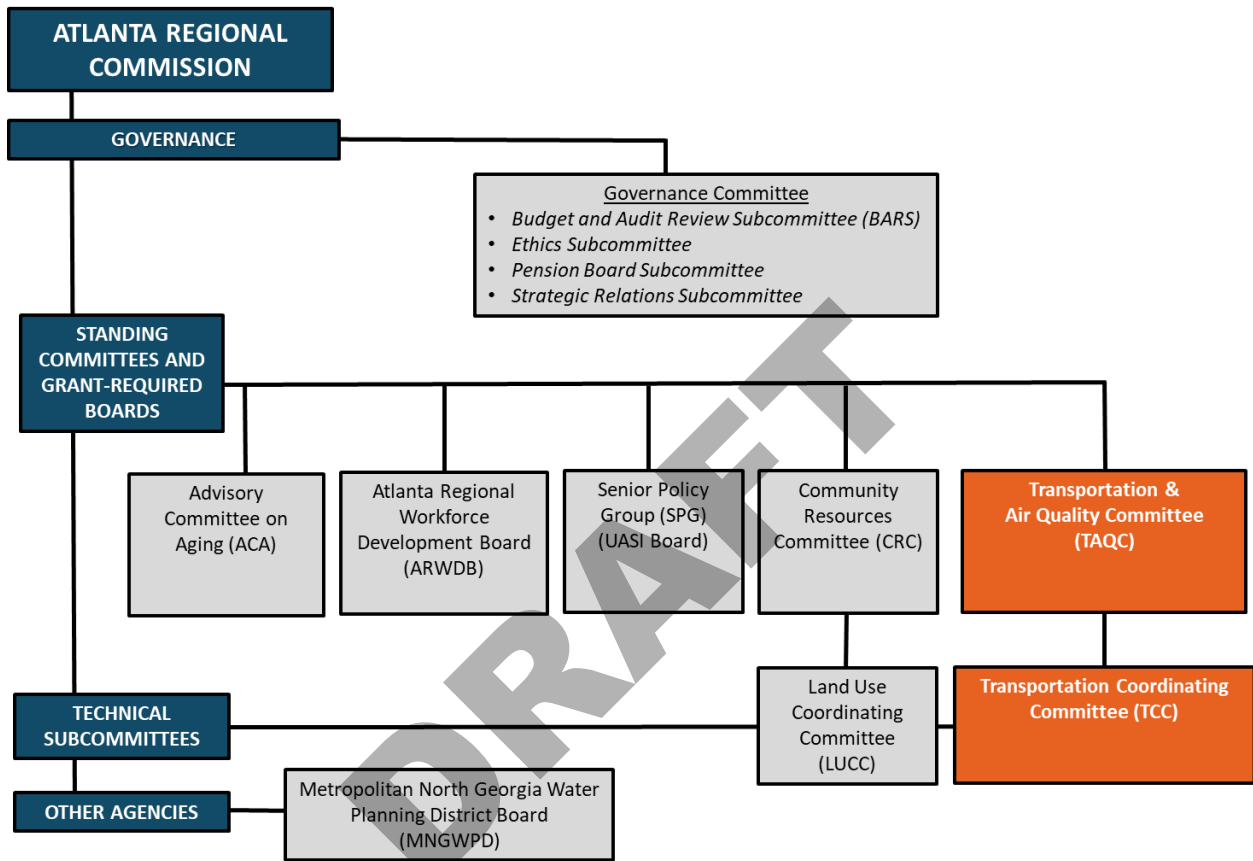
ATLANTA REGIONAL COMMISSION

GOVERNANCE

Governance Committee
- Budget and Audit Review Subcommittee (BARS)
- Ethics Subcommittee
- Pension Board Subcommittee
- Strategic Relations Subcommittee

STANDING COMMITTEES AND GRANT-REQUIRED BOARDS

Advisory Committee on Aging (ACA)

Atlanta Regional Workforce Development Board (ARWDB)

Senior Policy Group (SPG) (UASI Board)

Community Resources Committee (CRC)

Transportation & Air Quality Committee (TAQC)

TECHNICAL SUBCOMMITTEES

Land Use Coordinating Committee (LUCC)

Transportation Coordinating Committee (TCC)

OTHER AGENCIES

Metropolitan North Georgia Water Planning District Board (MNGWPD)

DRAFT